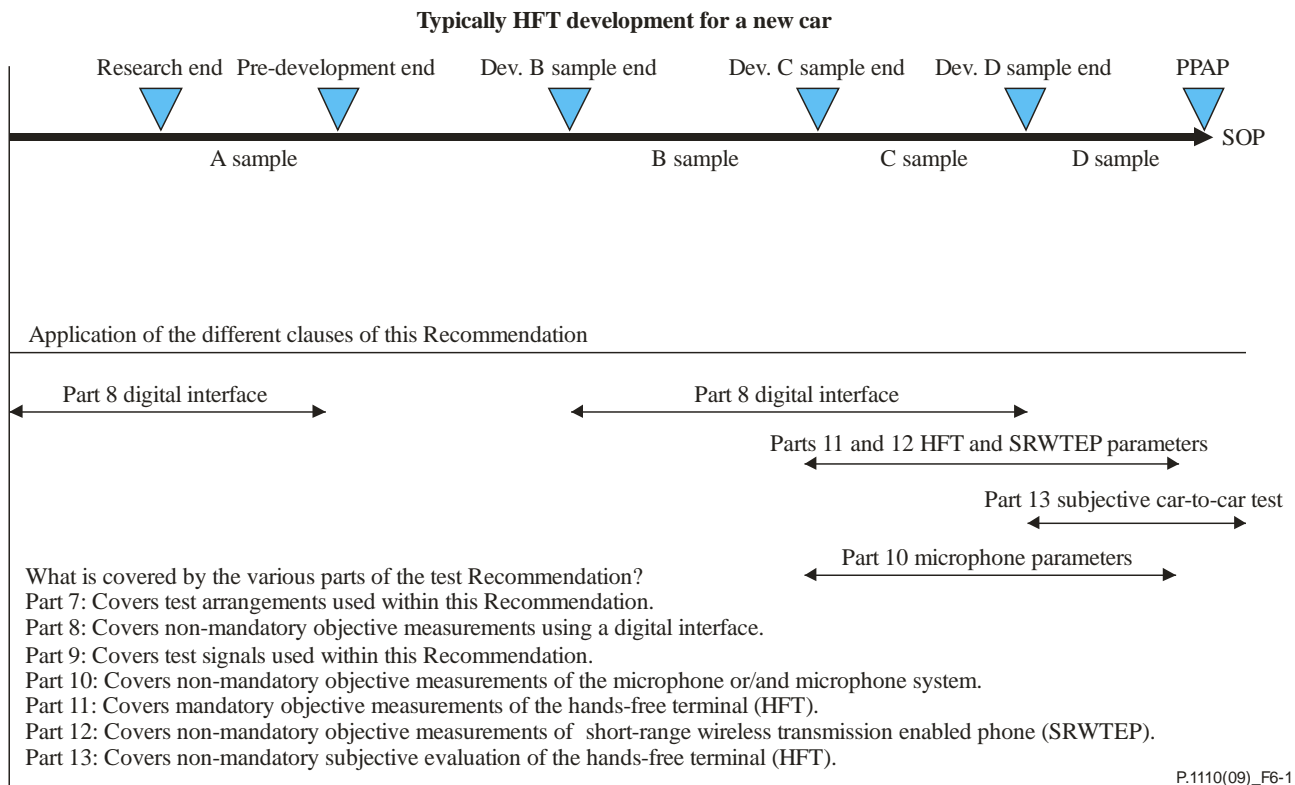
Typically HFT development for a new car

Research end Pre-development end Dev. B sample end Dev. C sample end Dev. D sample end PPAP

SOP

A sample B sample C sample D sample

Application of the different clauses of this Recommendation

Part 8 digital interface

Part 8 digital interface

Parts 11 and 12 HFT and SRWTEP parameters

Part 13 subjective car-to-car test

Part 10 microphone parameters

What is covered by the various parts of the test Recommendation?
Part 7: Covers test arrangements used within this Recommendation.
Part 8: Covers non-mandatory objective measurements using a digital interface.
Part 9: Covers test signals used within this Recommendation.
Part 10: Covers non-mandatory objective measurements of the microphone or/and microphone system.
Part 11: Covers mandatory objective measurements of the hands-free terminal (HFT).
Part 12: Covers non-mandatory objective measurements of short-range wireless transmission enabled phone (SRWTEP).
Part 13: Covers non-mandatory subjective evaluation of the hands-free terminal (HFT).

P.1110(09)_F6-1